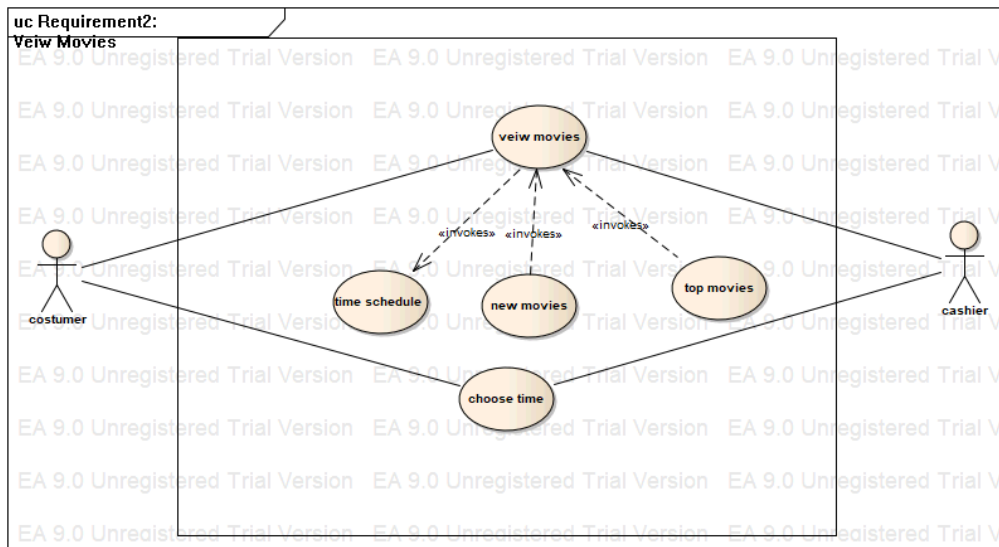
uc Requirement2:
Veiw Movies

veiw movies

«invokes»
«invokes»
«invokes»

time schedule
new movies
top movies

choose time

costumer
cashier

EA 9.0 Unregistered Trial Version EA 9.0 Unregistered Trial Version EA 9.0 Unregistered Trial Version
EA 9.0 Unregistered Trial Version EA 9.0 Unregistered Trial Version EA 9.0 Unregistered Trial Version
EA 9.0 Unregistered Trial Version EA 9.0 Unregistered Trial Version EA 9.0 Unregistered Trial Version
EA 9.0 Unregistered Trial Version EA 9.0 Unregistered Trial Version EA 9.0 Unregistered Trial Version
EA 9.0 Unregistered Trial Version EA 9.0 Unregistered Trial Version EA 9.0 Unregistered Trial Version
EA 9.0 Unregistered Trial Version EA 9.0 Unregistered Trial Version EA 9.0 Unregistered Trial Version
EA 9.0 Unregistered Trial Version EA 9.0 Unregistered Trial Version EA 9.0 Unregistered Trial Version
EA 9.0 Unregistered Trial Version EA 9.0 Unregistered Trial Version EA 9.0 Unregistered Trial Version
EA 9.0 Unregistered Trial Version EA 9.0 Unregistered Trial Version EA 9.0 Unregistered Trial Version
EA 9.0 Unregistered Trial Version EA 9.0 Unregistered Trial Version EA 9.0 Unregistered Trial Version